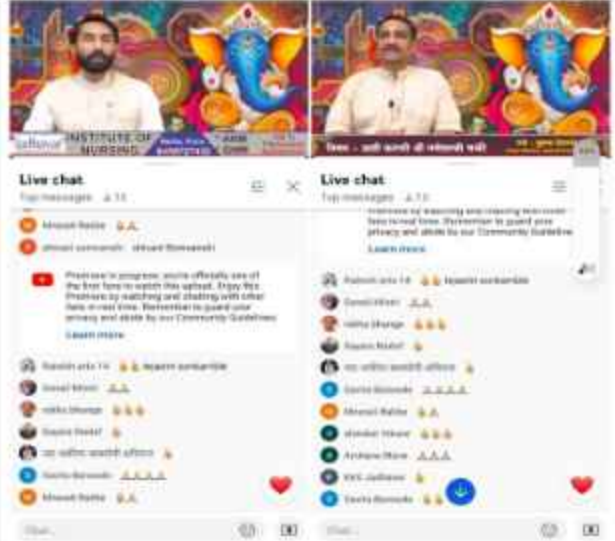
INSTITUTE OF NURSING

Live chat
Top messages 13

Minaxat Rathe 🙏🙏

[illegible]

Premiere is in progress; you're officially one of the first fans to watch this upload. Enjoy this Premiere by watching and chatting with other fans in real time. Remember to guard your privacy and abide by our Community Guidelines.
Learn more

Rakesh arts 14 🙏🙏 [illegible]
Danail Mhatri 🙏🙏
Nitika bhange 🙏🙏🙏
Sayali Redkar 🙏
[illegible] 🙏
Savita Borwade 🙏🙏🙏🙏
Minaxat Rathe 🙏🙏

Chat...

Live chat
Top messages 13

Premiere by watching and chatting with other fans in real time. Remember to guard your privacy and abide by our Community Guidelines.
Learn more

Rakesh arts 14 🙏🙏 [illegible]
Danail Mhatri 🙏🙏
Nitika bhange 🙏🙏🙏
Sayali Redkar 🙏
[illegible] 🙏
Savita Borwade 🙏🙏🙏🙏
Minaxat Rathe 🙏🙏
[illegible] 🙏🙏🙏
Archana More 🙏🙏🙏
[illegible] 🙏
Savita Borwade 🙏🙏

Chat...